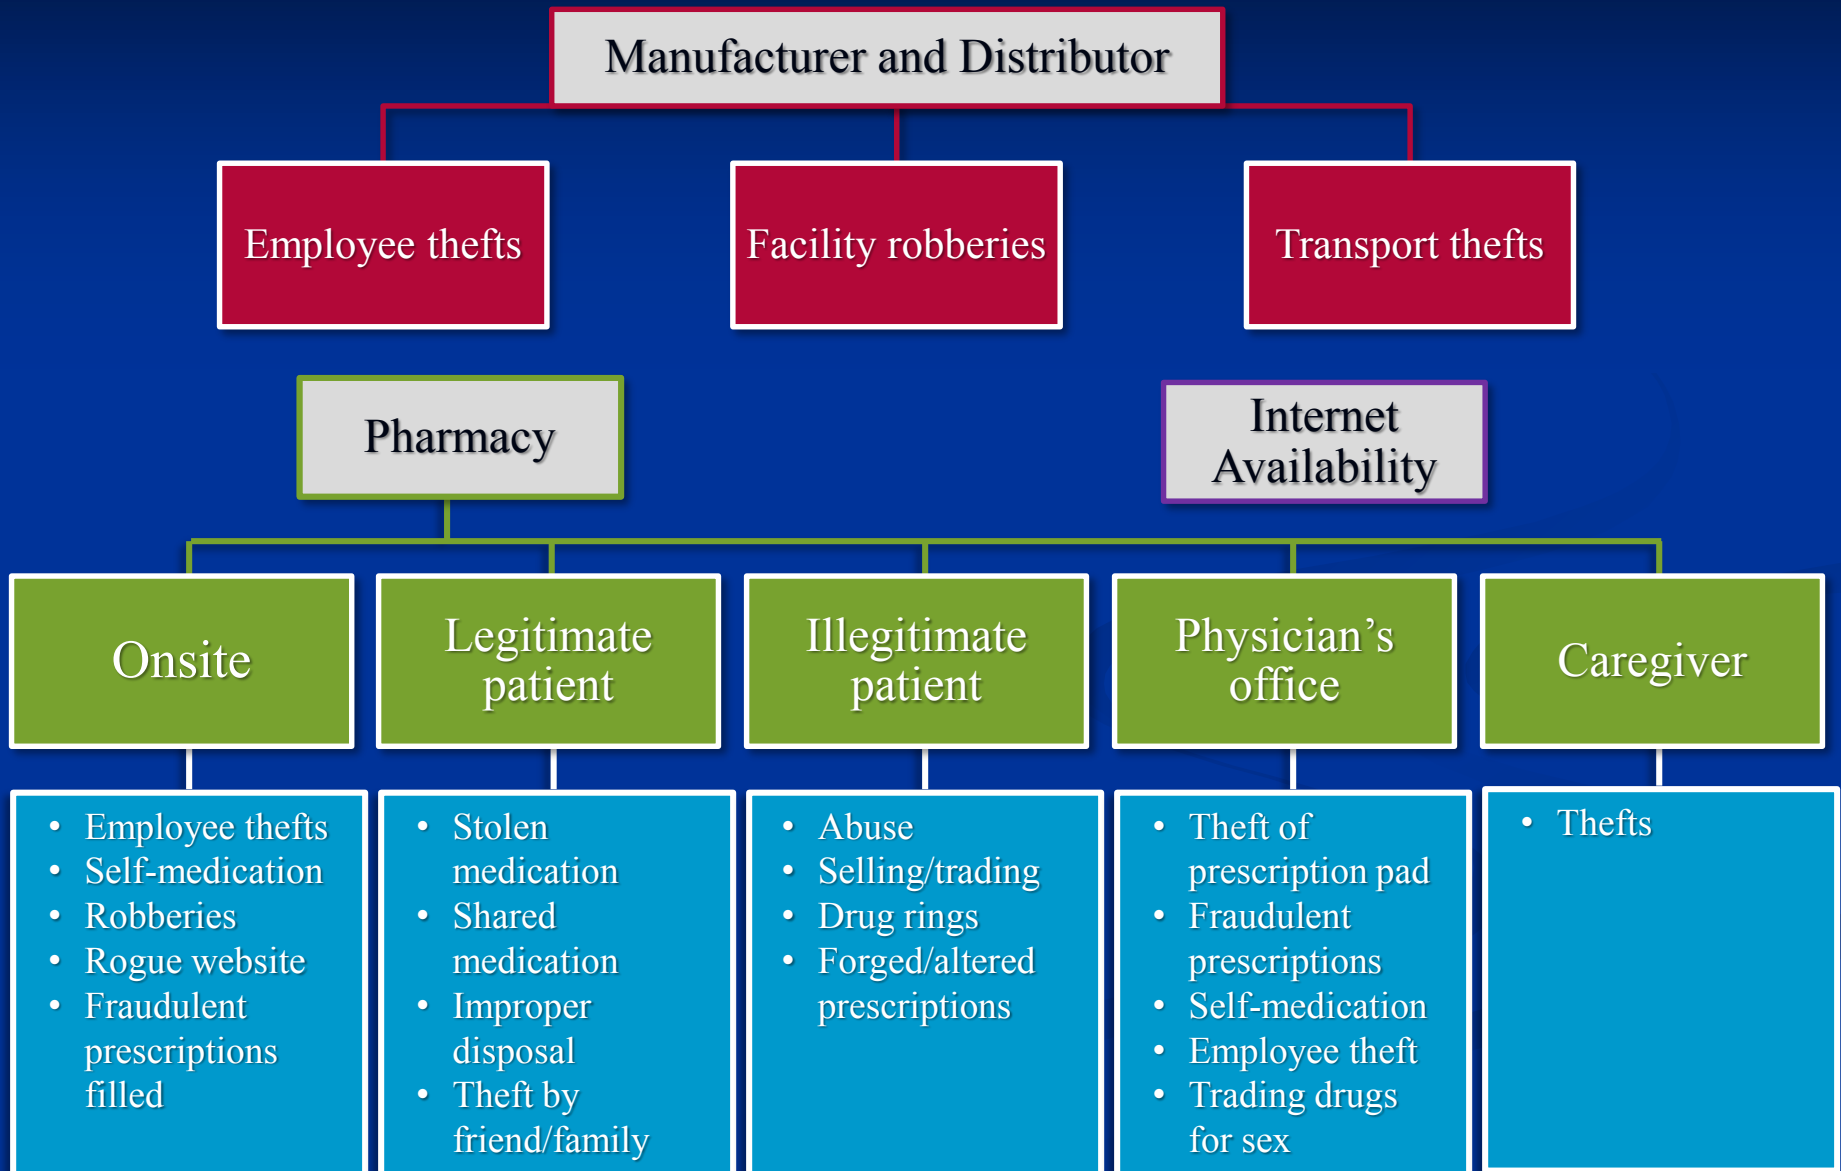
Manufacturer and Distributor

Employee thefts

Facility robberies

Transport thefts

Pharmacy

Internet Availability

Onsite

Legitimate patient

Illegitimate patient

Physician’s office

Caregiver

- Employee thefts
- Self-medication
- Robberies
- Rogue website
- Fraudulent prescriptions filled

- Stolen medication
- Shared medication
- Improper disposal
- Theft by friend/family

- Abuse
- Selling/trading
- Drug rings
- Forged/altered prescriptions

- Theft of prescription pad
- Fraudulent prescriptions
- Self-medication
- Employee theft
- Trading drugs for sex

- Thefts